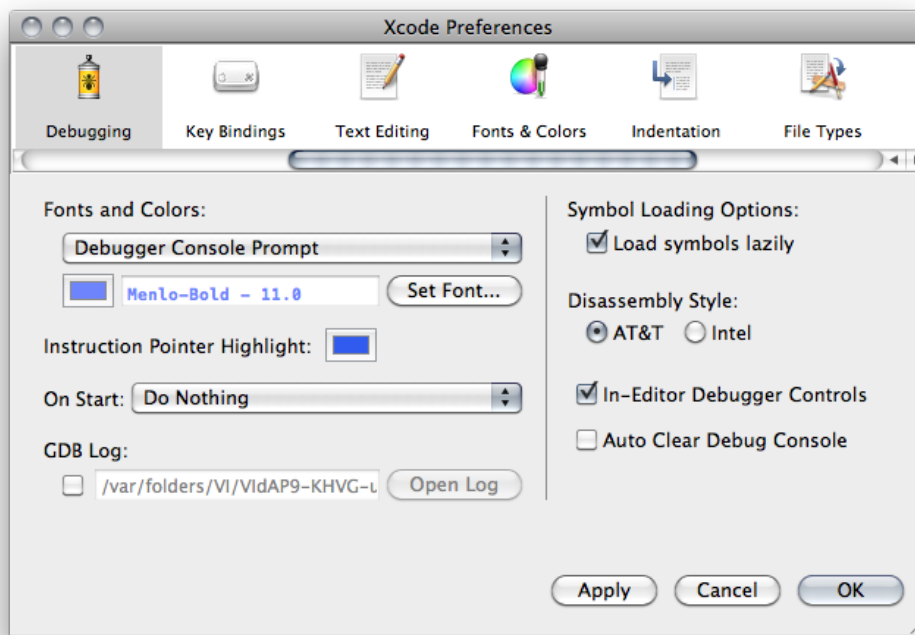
Xcode Preferences

Debugging
Key Bindings
Text Editing
Fonts & Colors
Indentation
File Types

Fonts and Colors:
Debugger Console Prompt
Menlo-Bold - 11.0
Set Font...

Instruction Pointer Highlight:

On Start: Do Nothing

GDB Log:
/var/folders/VI/VIdAP9-KHVG-u
Open Log

Symbol Loading Options:
Load symbols lazily

Disassembly Style:
AT&T
Intel

In-Editor Debugger Controls

Auto Clear Debug Console

Apply
Cancel
OK